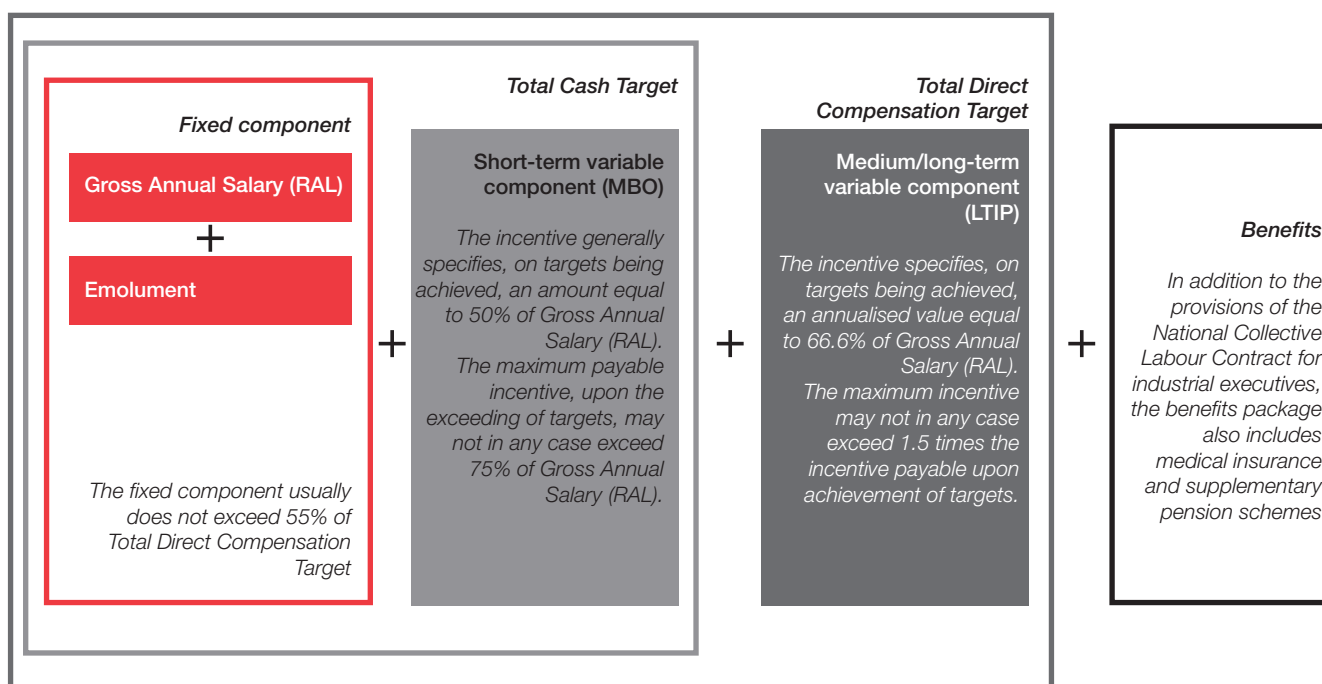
Total Cash Target

Total Direct Compensation Target

Fixed component

Gross Annual Salary (RAL)

+

Emolument

The fixed component usually does not exceed 55% of Total Direct Compensation Target

+

Short-term variable component (MBO)

The incentive generally specifies, on targets being achieved, an amount equal to 50% of Gross Annual Salary (RAL). The maximum payable incentive, upon the exceeding of targets, may not in any case exceed 75% of Gross Annual Salary (RAL).

+

Medium/long-term variable component (LTIP)

The incentive specifies, on targets being achieved, an annualised value equal to 66.6% of Gross Annual Salary (RAL). The maximum incentive may not in any case exceed 1.5 times the incentive payable upon achievement of targets.

+

Benefits

In addition to the provisions of the National Collective Labour Contract for industrial executives, the benefits package also includes medical insurance and supplementary pension schemes